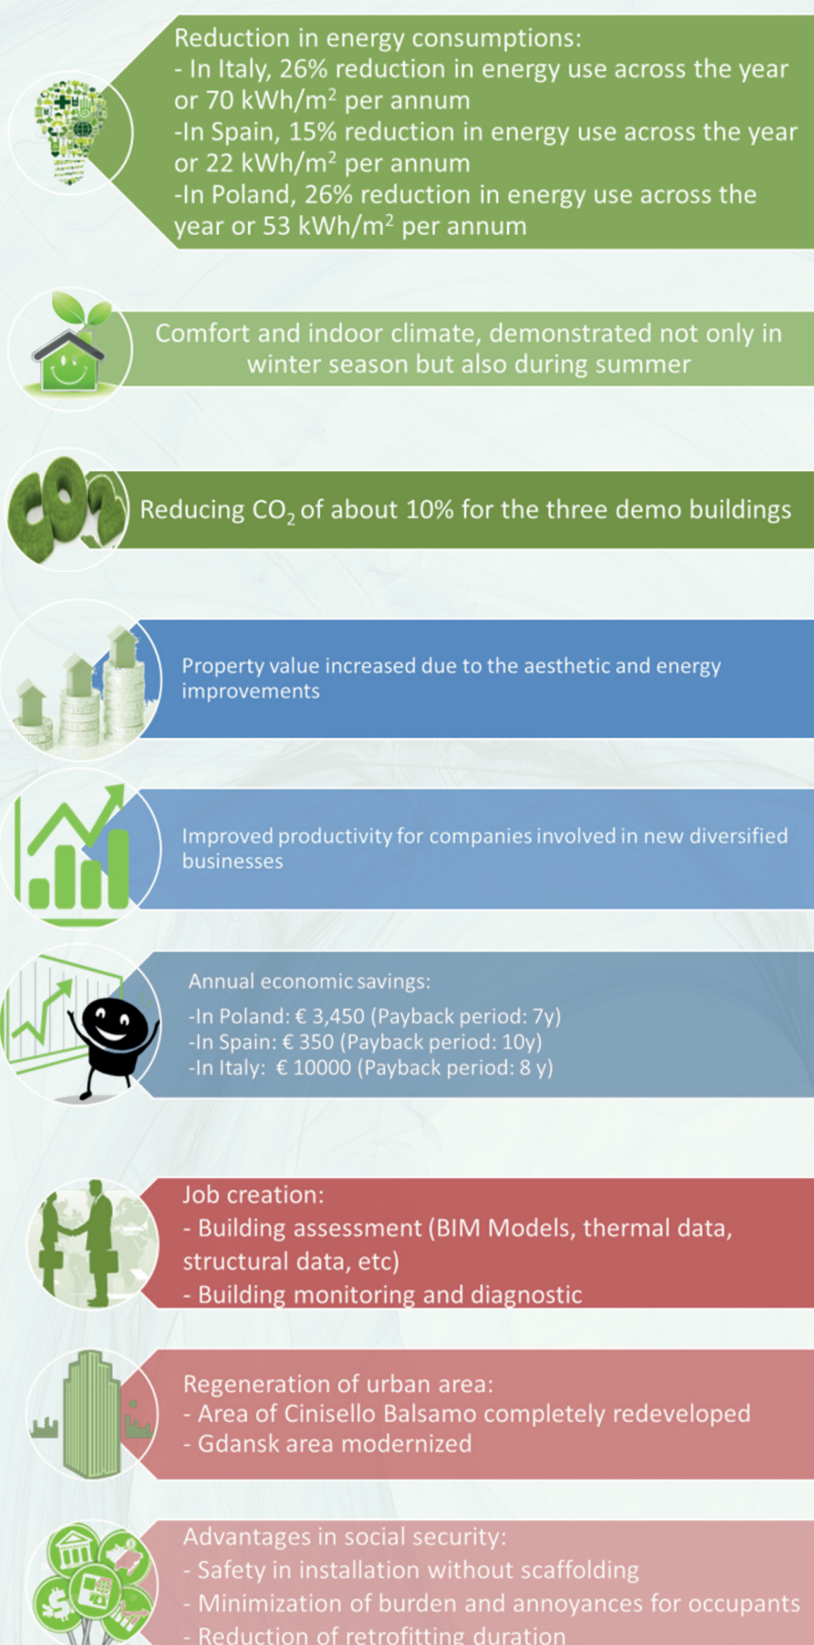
Reduction in energy consumptions:
- In Italy, 26% reduction in energy use across the year or 70 kWh/m$^2$ per annum
-In Spain, 15% reduction in energy use across the year or 22 kWh/m$^2$ per annum
-In Poland, 26% reduction in energy use across the year or 53 kWh/m$^2$ per annum

Comfort and indoor climate, demonstrated not only in winter season but also during summer

Reducing $CO_2$ of about 10% for the three demo buildings

Property value increased due to the aesthetic and energy improvements

Improved productivity for companies involved in new diversified businesses

Annual economic savings:
-In Poland: € 3,450 (Payback period: 7y)
-In Spain: € 350 (Payback period: 10y)
-In Italy: € 10000 (Payback period: 8 y)

Job creation:
- Building assessment (BIM Models, thermal data, structural data, etc)
- Building monitoring and diagnostic

Regeneration of urban area:
- Area of Cinisello Balsamo completely redeveloped
- Gdansk area modernized

Advantages in social security:
- Safety in installation without scaffolding
- Minimization of burden and annoyances for occupants
- Reduction of retrofitting duration